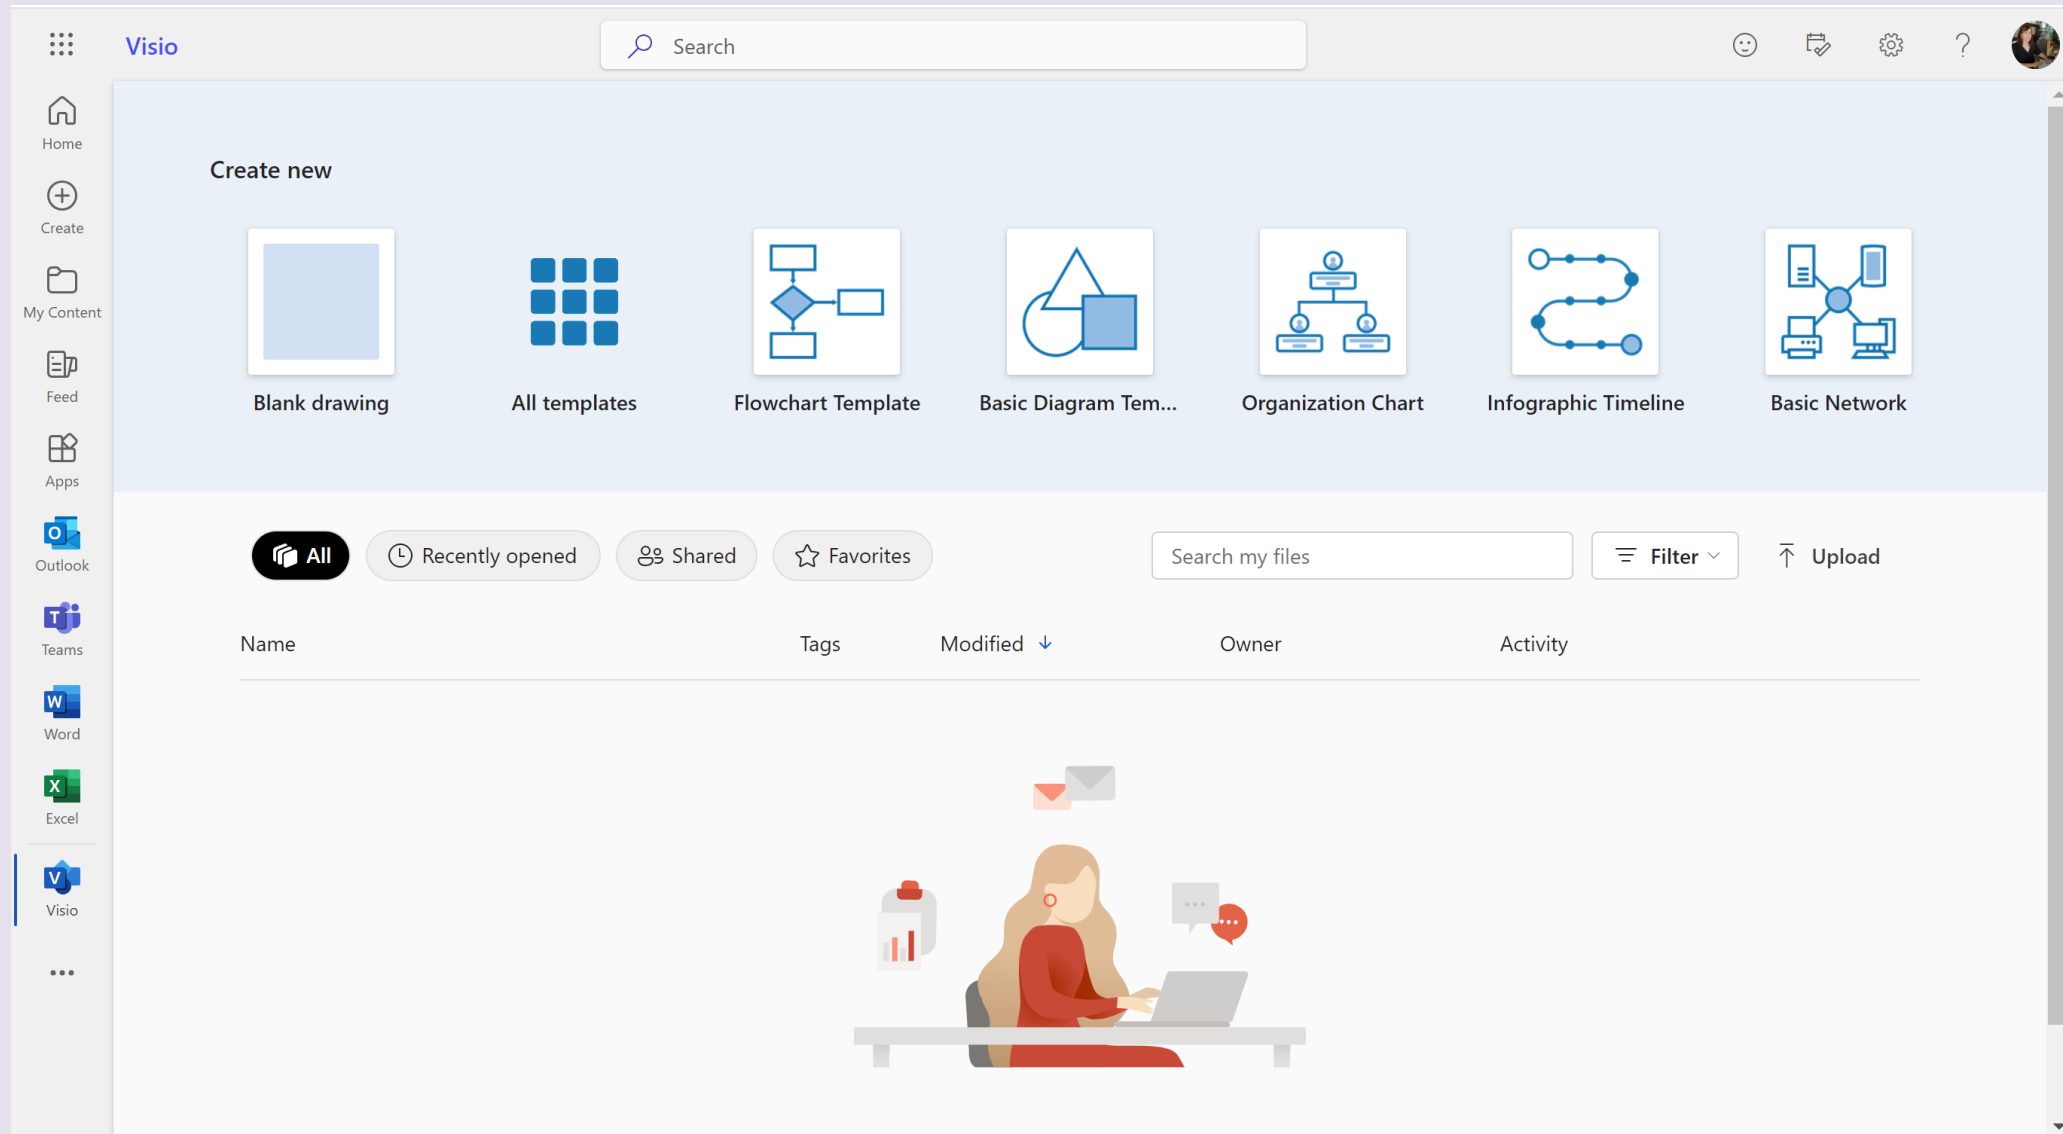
Visio

Search

Home

Create

My Content

Feed

Apps

Outlook

Teams

Word

Excel

Visio

...

Create new

Blank drawing

All templates

Flowchart Template

Basic Diagram Tem...

Organization Chart

Infographic Timeline

Basic Network

All

Recently opened

Shared

Favorites

Search my files

Filter

Upload

| Name | Tags | Modified ↓ | Owner | Activity |
|---|---|---|---|---|